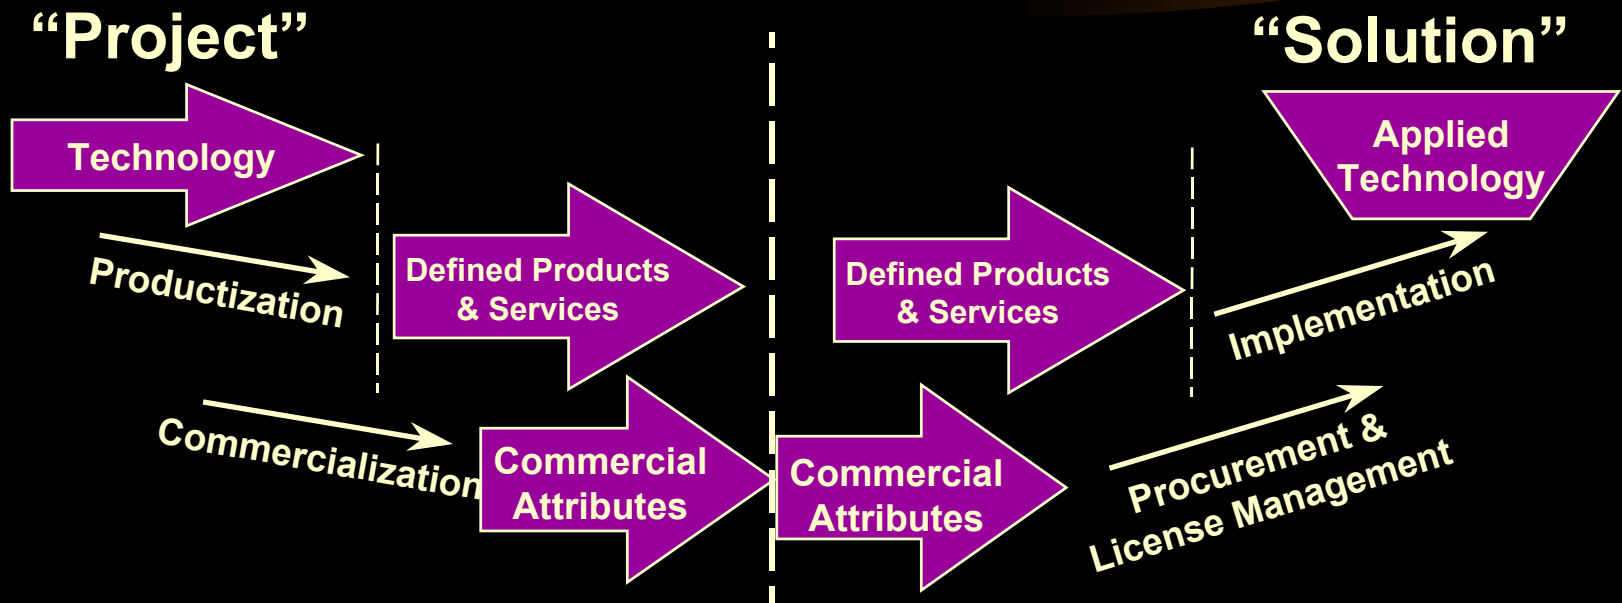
“Project”

“Solution”

Technology

Productization

Defined Products & Services

Commercialization

Commercial Attributes

Defined Products & Services

Commercial Attributes

Applied Technology

Implementation

Procurement & License Management